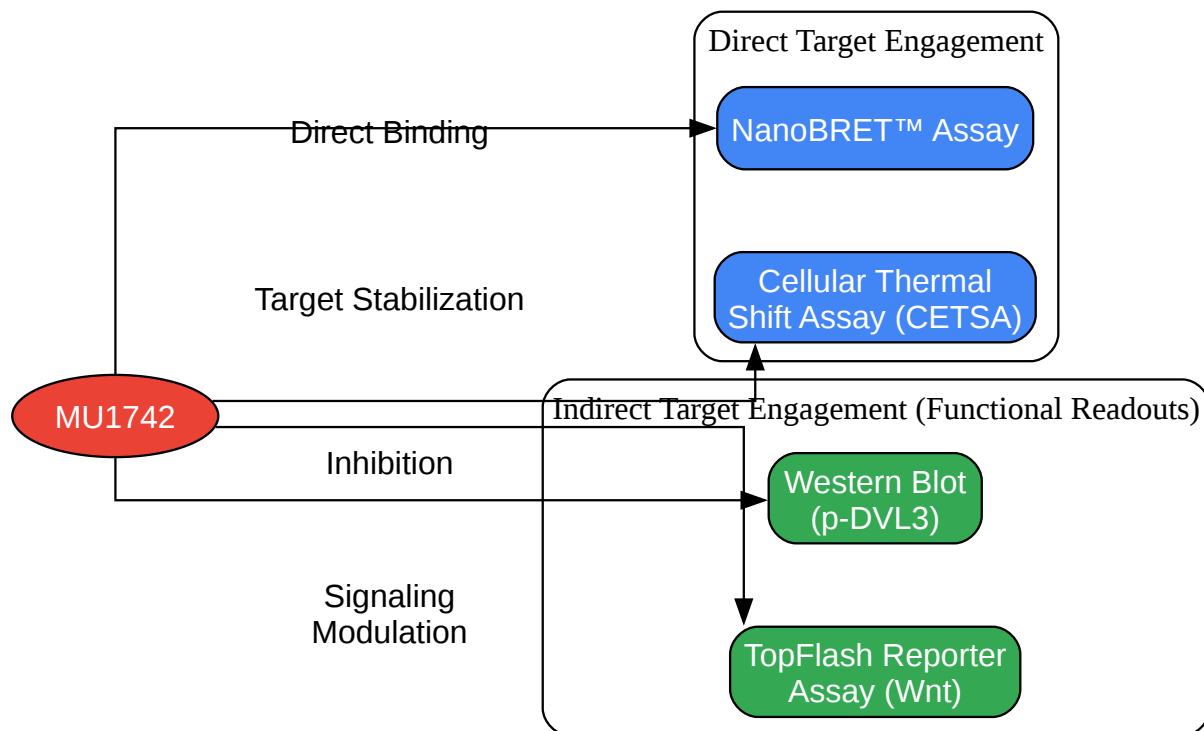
Direct Target Engagement

NanoBRET™ Assay

Cellular Thermal Shift Assay (CETSA)

Direct Binding

Target Stabilization

MU1742

Indirect Target Engagement (Functional Readouts)

Inhibition

Western Blot (p-DVL3)

Signaling Modulation

TopFlash Reporter Assay (Wnt)